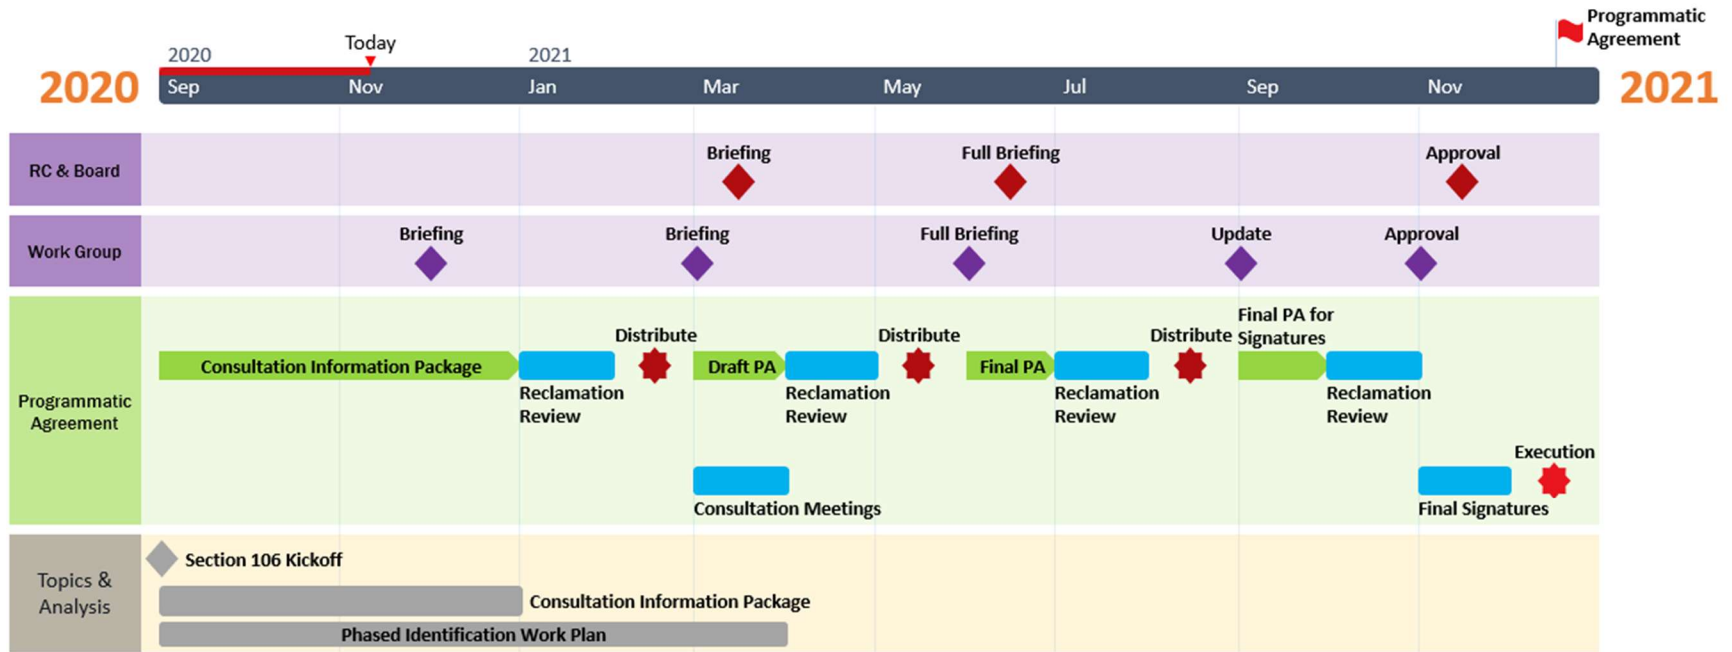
Programmatic Agreement

2020 Today 2021

2020 Sep Nov Jan Mar May Jul Sep Nov 2021

RC & Board
Briefing
Full Briefing
Approval

Work Group
Briefing
Briefing
Full Briefing
Update
Approval

Programmatic Agreement
Consultation Information Package
Reclamation Review
Distribute
Draft PA
Reclamation Review
Distribute
Final PA
Reclamation Review
Distribute
Final PA for Signatures
Reclamation Review
Consultation Meetings
Execution
Final Signatures

Topics & Analysis
Section 106 Kickoff
Consultation Information Package
Phased Identification Work Plan